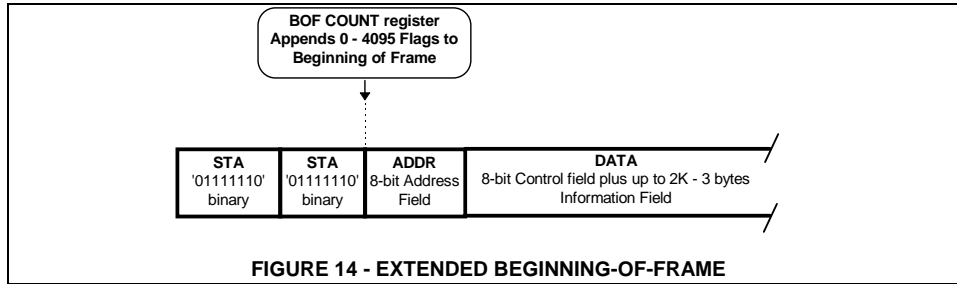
BOF COUNT register
Appends 0 - 4095 Flags to
Beginning of Frame

| STA '01111110' binary | STA '01111110' binary | ADDR 8-bit Address Field | DATA 8-bit Control field plus up to 2K - 3 bytes Information Field |
|---|---|---|---|

FIGURE 14 - EXTENDED BEGINNING-OF-FRAME